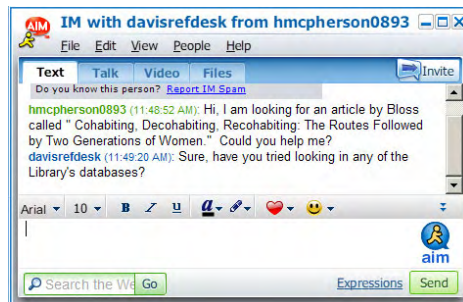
AIM IM with davisrefdesk from hmcpherson0893

File Edit View People Help

Text Talk Video Files Invite

Do you know this person? Report IM Spam

hmcpherson0893 (11:48:52 AM): Hi, I am looking for an article by Bloss called " Cohabiting, Decohabiting, Recohabiting: The Routes Followed by Two Generations of Women." Could you help me?
davisrefdesk (11:49:20 AM): Sure, have you tried looking in any of the Library's databases?

Arial 10 B I U

aim

Search the We Go Expressions Send